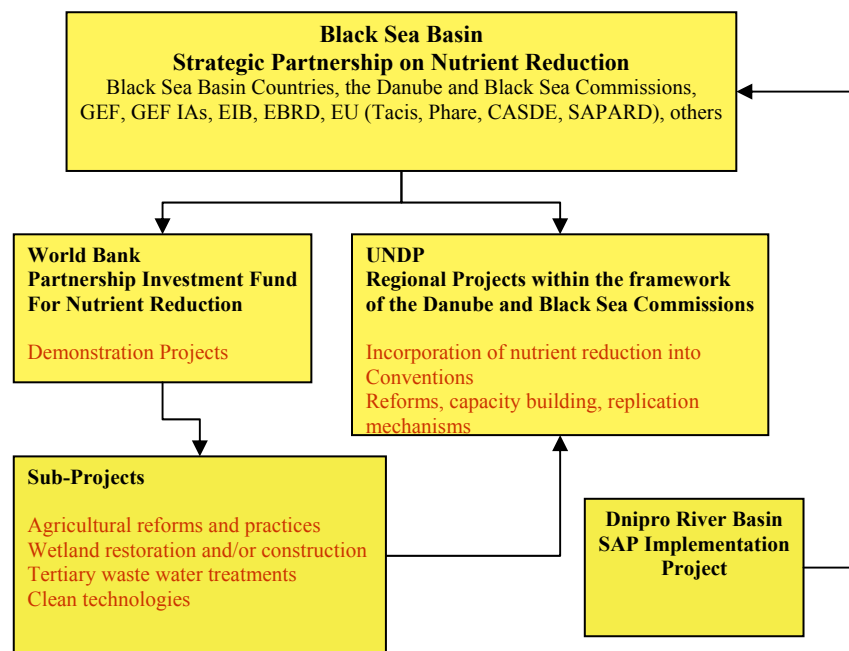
**Black Sea Basin**
**Strategic Partnership on Nutrient Reduction**
Black Sea Basin Countries, the Danube and Black Sea Commissions, GEF, GEF IAs, EIB, EBRD, EU (Tacis, Phare, CASDE, SAPARD), others

**World Bank**
**Partnership Investment Fund**
**For Nutrient Reduction**

Demonstration Projects

**UNDP**
**Regional Projects within the framework of the Danube and Black Sea Commissions**

Incorporation of nutrient reduction into Conventions
Reforms, capacity building, replication mechanisms

**Sub-Projects**

Agricultural reforms and practices
Wetland restoration and/or construction
Tertiary waste water treatments
Clean technologies

**Dnipro River Basin**
**SAP Implementation**
**Project**